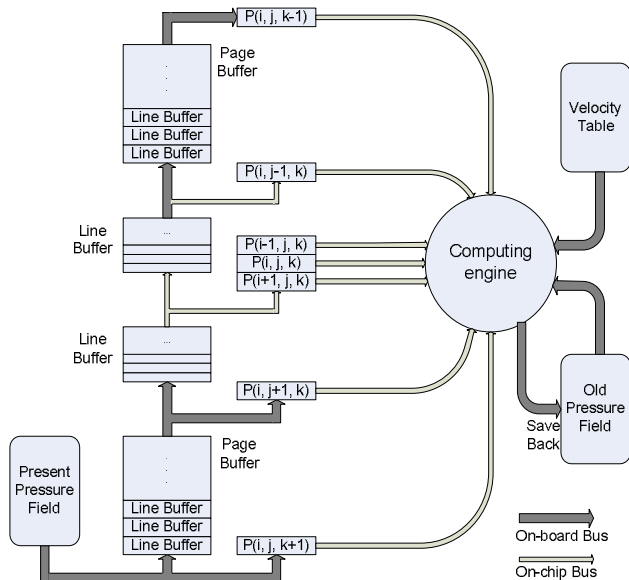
P(i, j, k-1)

Page Buffer

Line Buffer
Line Buffer
Line Buffer

Velocity Table

P(i, j-1, k)

Line Buffer

P(i-1, j, k)
P(i, j, k)
P(i+1, j, k)

Computing engine

Line Buffer

P(i, j+1, k)

Old Pressure Field

Save Back

Page Buffer

Present Pressure Field

Line Buffer
Line Buffer
Line Buffer

P(i, j, k+1)

On-board Bus

On-chip Bus